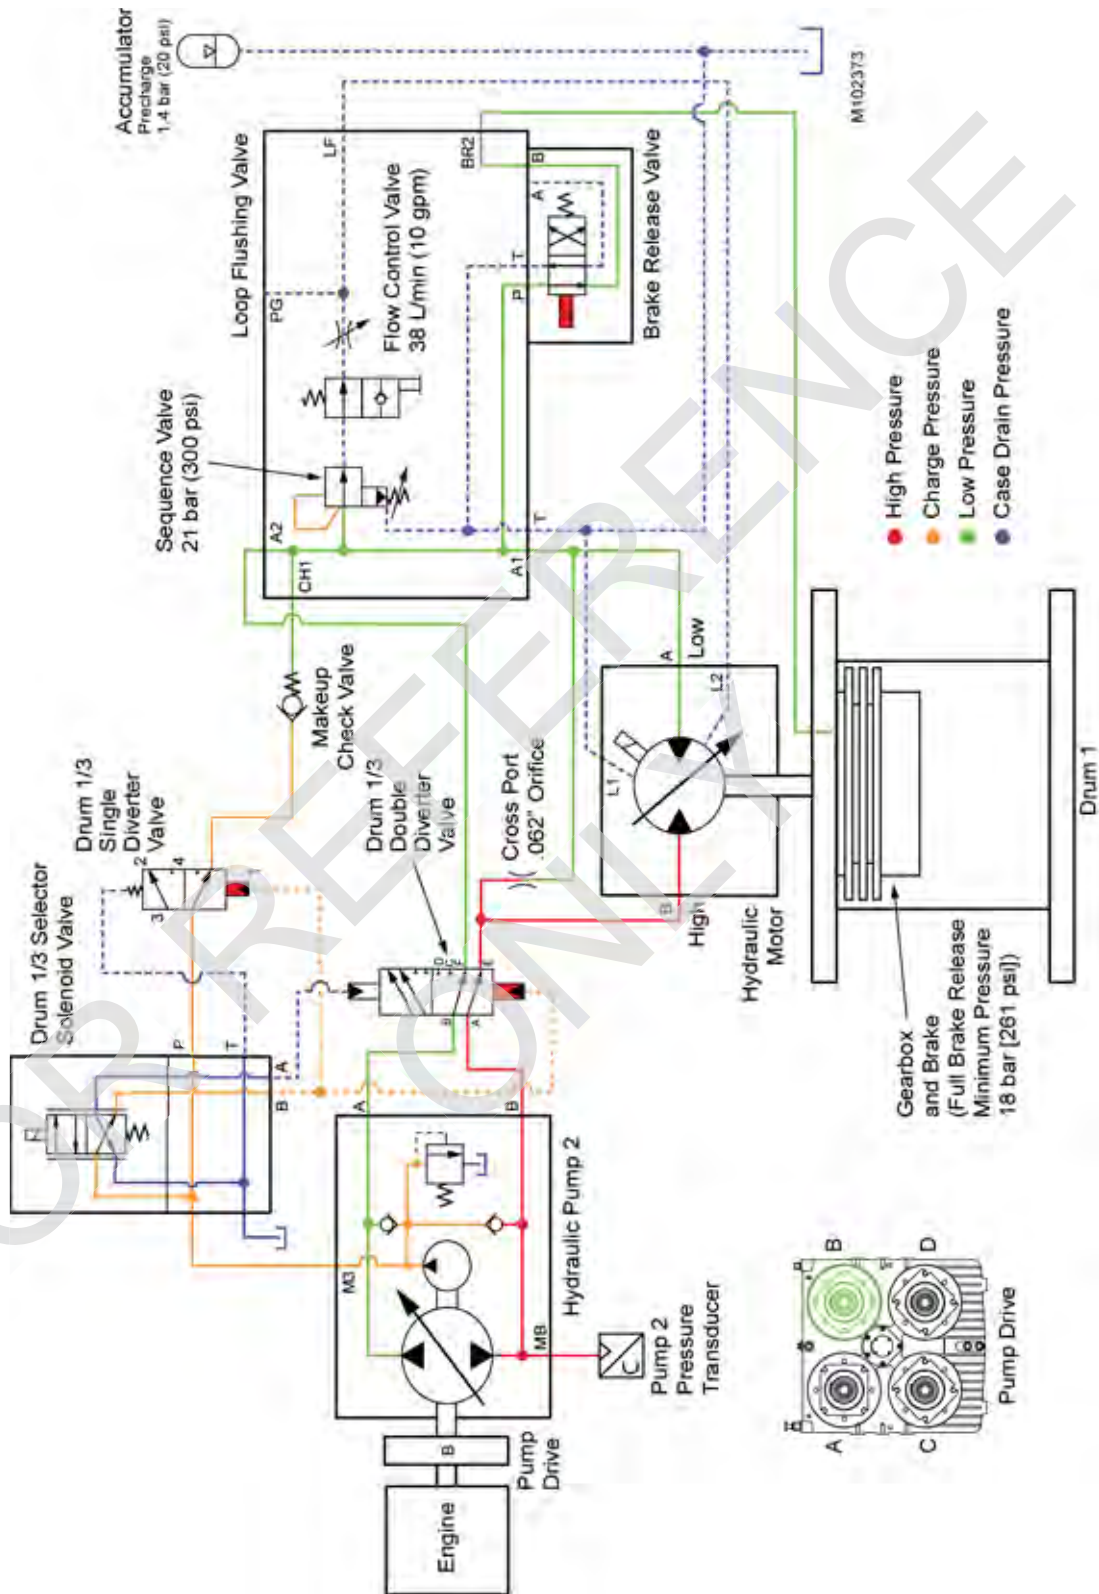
Accumulator
Precharge
1,4 bar (20 psi)

M102373

Loop Flushing Valve

LF

PG

BR2

B

Flow Control Valve
38 L/min (10 gpm)

Brake Release Valve

A

T

P

Sequence Valve
21 bar (300 psi)

A2

CH1

A1

T

High Pressure
Charge Pressure
Low Pressure
Case Drain Pressure

Drum 1/3 Selector
Solenoid Valve

P

T

A

B

Drum 1/3
Single
Diverter
Valve

2

4

3

Makeup
Check Valve

Drum 1/3
Double
Diverter
Valve

D

C

B

A

E

F

Cross Port
.062" Orifice

A

Low

L2

L1

B

High

Hydraulic
Motor

Drum 1

Gearbox
and Brake
(Full Brake Release
Minimum Pressure
18 bar [261 psi])

A

B

M3

Hydraulic Pump 2

MB

Pump 2
Pressure
Transducer

Engine

B

Pump
Drive

A

B

C

D

Pump Drive